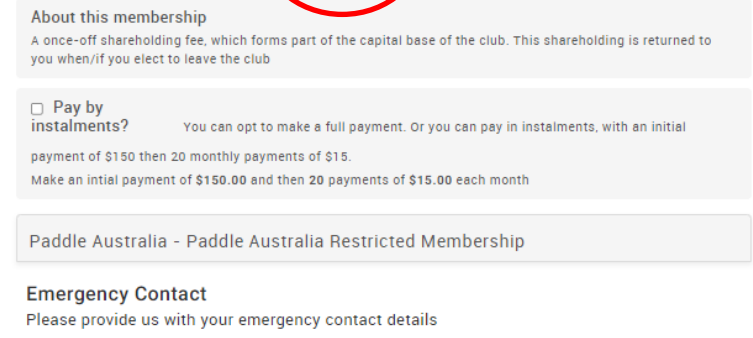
About this membership
A once-off shareholding fee, which forms part of the capital base of the club. This shareholding is returned to you when/if you elect to leave the club

Pay by instalments?

You can opt to make a full payment. Or you can pay in instalments, with an initial payment of $150 then 20 monthly payments of $15.

Make an intial payment of **$150.00** and then **20** payments of **$15.00** each month

Paddle Australia - Paddle Australia Restricted Membership

Emergency Contact
Please provide us with your emergency contact details